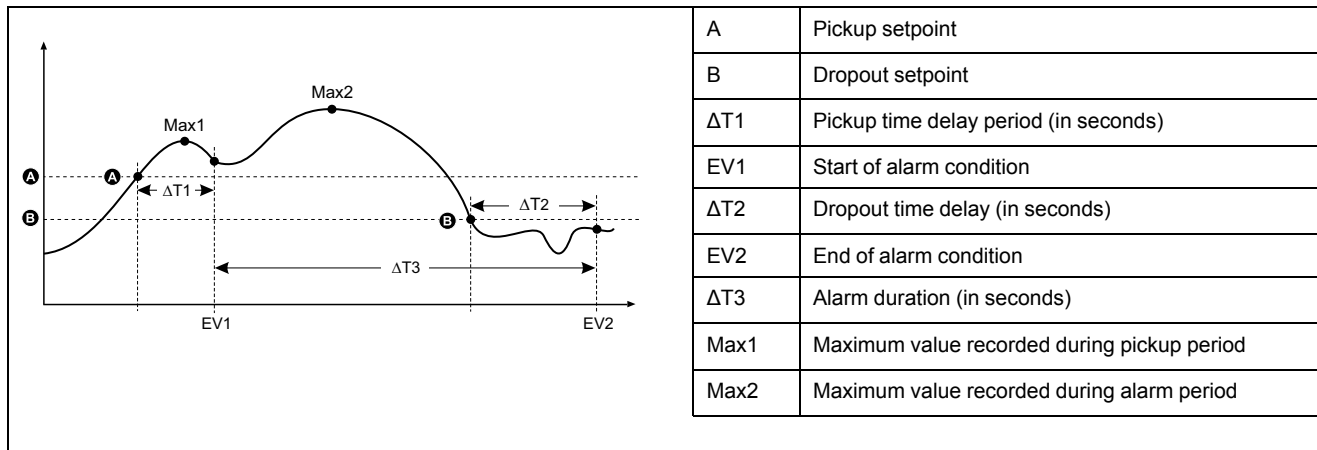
Max2
Max1
A
A
ΔT1
ΔT2
B
B
ΔT3
EV1
EV2

| A | Pickup setpoint |
|---|---|
| B | Dropout setpoint |
| ΔT1 | Pickup time delay period (in seconds) |
| EV1 | Start of alarm condition |
| ΔT2 | Dropout time delay (in seconds) |
| EV2 | End of alarm condition |
| ΔT3 | Alarm duration (in seconds) |
| Max1 | Maximum value recorded during pickup period |
| Max2 | Maximum value recorded during alarm period |